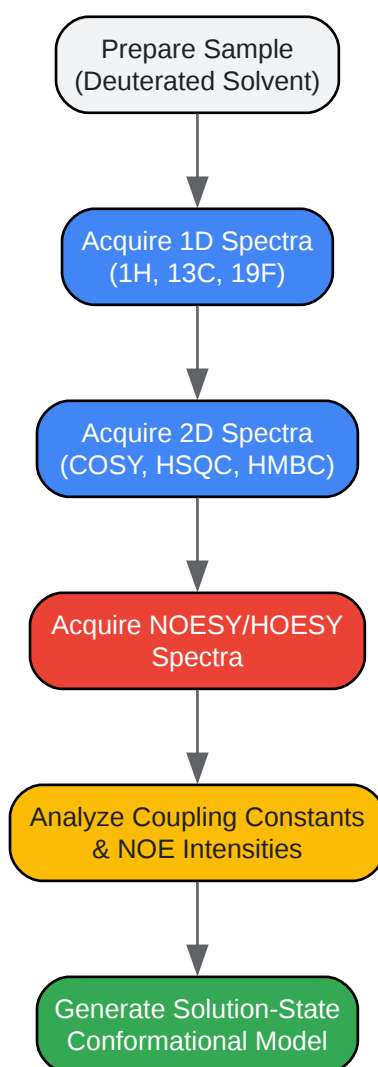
Prepare Sample
(Deuterated Solvent)

Acquire 1D Spectra
(1H, 13C, 19F)

Acquire 2D Spectra
(COSY, HSQC, HMBC)

Acquire NOESY/HOESY
Spectra

Analyze Coupling Constants
& NOE Intensities

Generate Solution-State
Conformational Model